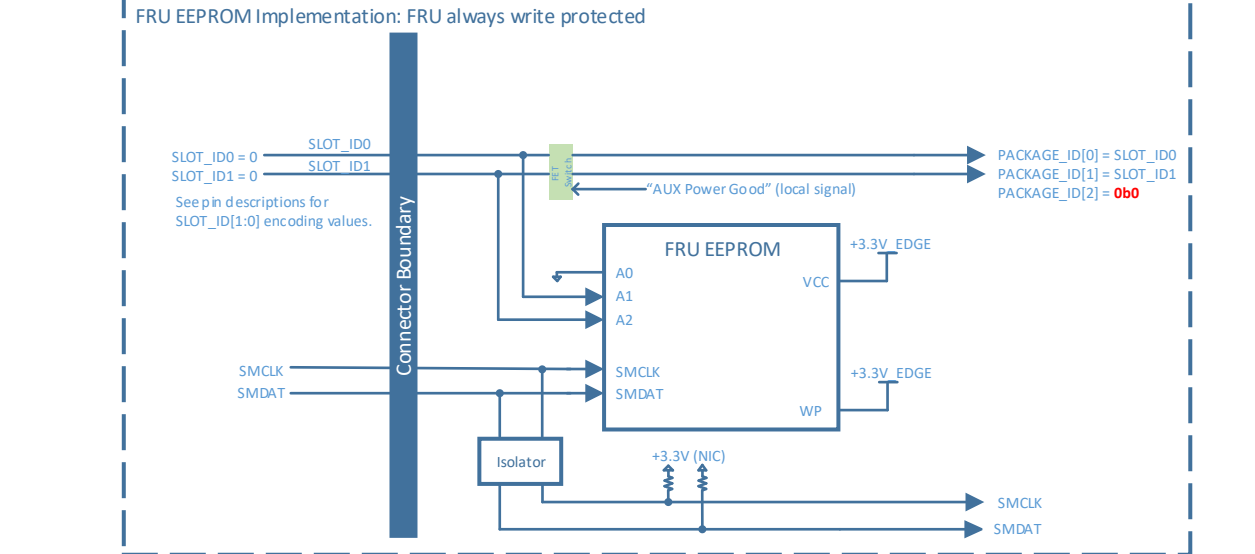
FRU EEPROM Implementation: FRU always write protected

SLOT_ID0 = 0
SLOT_ID1 = 0
See pin descriptions for SLOT_ID[1:0] encoding values.

SLOT_ID0
SLOT_ID1

Connector Boundary

FET Switch

"AUX Power Good" (local signal)

PACKAGE_ID[0] = SLOT_ID0
PACKAGE_ID[1] = SLOT_ID1
PACKAGE_ID[2] = 0b0

FRU EEPROM
A0
A1
A2
VCC
+3.3V_EDGE
SMCLK
SMDAT
WP
+3.3V_EDGE

SMCLK
SMDAT

Isolator

+3.3V (NIC)

SMCLK
SMDAT